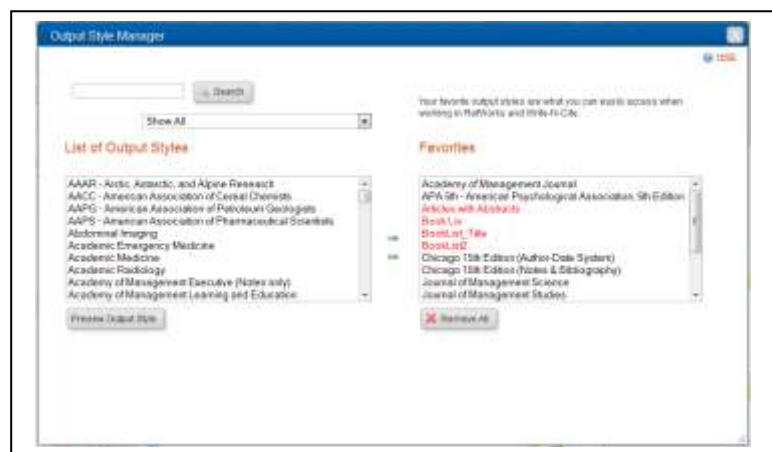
Output Style Manager

Help

Search

Show All

Your favorite output styles are what you can easily access when working in RefWorks and Write-N-Cite.

List of Output Styles

AAAR - Arctic, Antarctic, and Alpine Research
AACC - American Association of Cereal Chemists
AAPG - American Association of Petroleum Geologists
AAPS - American Association of Pharmaceutical Scientists
Abdominal Imaging
Academic Emergency Medicine
Academic Medicine
Academic Radiology
Academy of Management Executive (Notes only)
Academy of Management Learning and Education

Preview Output Style

Favorites

Academy of Management Journal
APA 6th - American Psychological Association, 6th Edition
Articles with Abstracts
Book List
BookList_Title
BookList2
Chicago 15th Edition (Author-Date System)
Chicago 15th Edition (Notes & Bibliography)
Journal of Management Science
Journal of Management Studies

Remove All